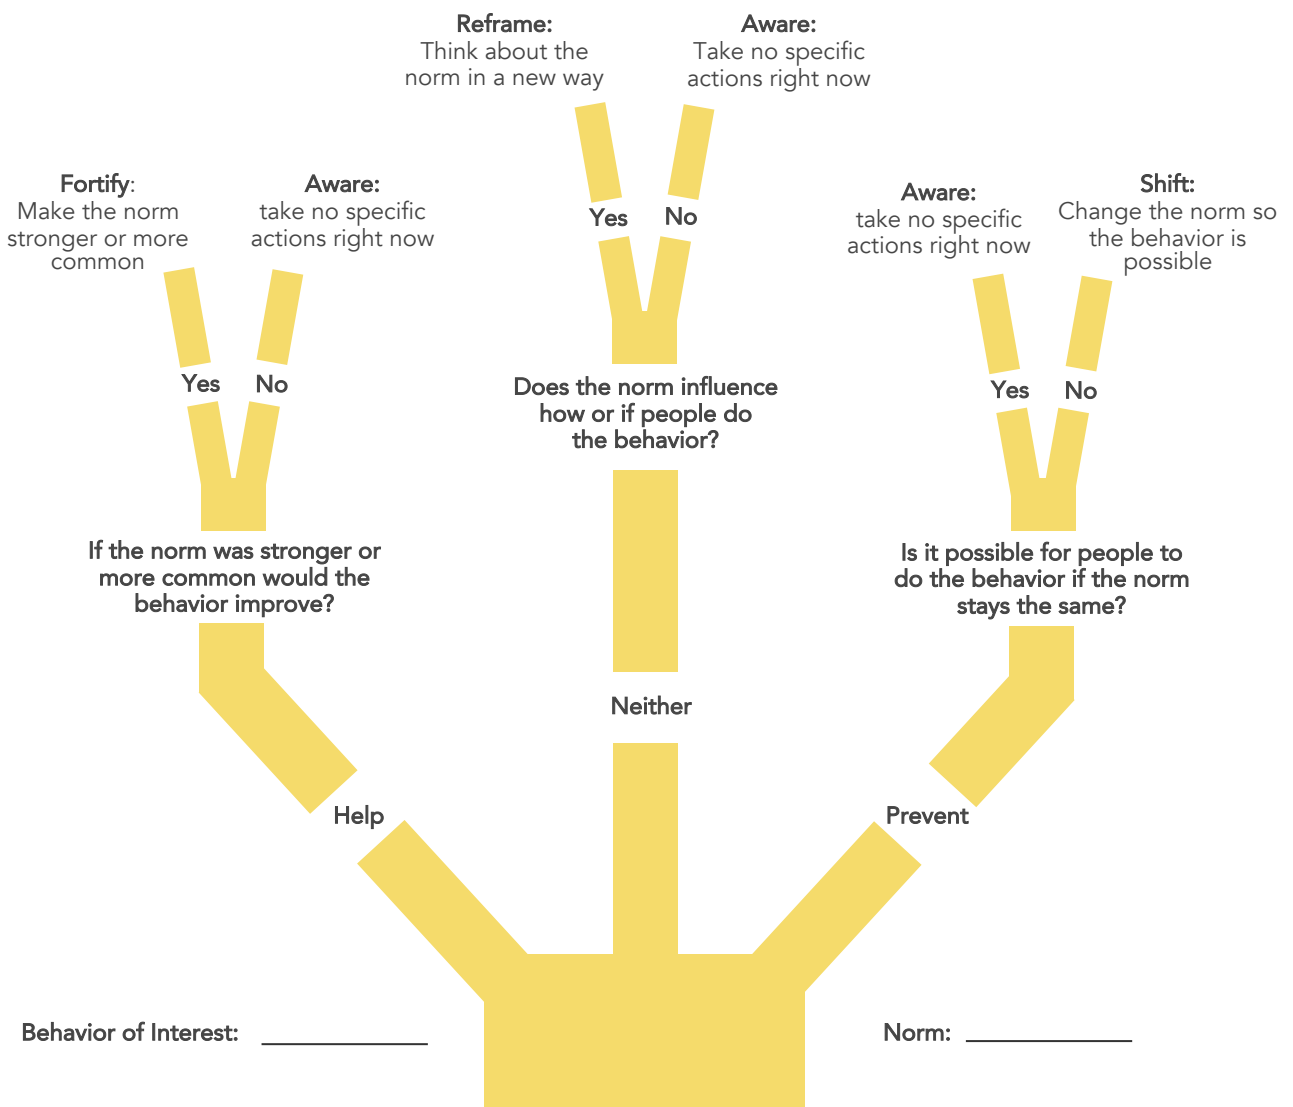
Reframe:
Think about the norm in a new way

Aware:
Take no specific actions right now

Fortify:
Make the norm stronger or more common

Aware:
take no specific actions right now

Yes No

Aware:
take no specific actions right now

Shift:
Change the norm so the behavior is possible

Yes No

Yes No

Does the norm influence how or if people do the behavior?

If the norm was stronger or more common would the behavior improve?

Is it possible for people to do the behavior if the norm stays the same?

Neither

Help

Prevent

Behavior of Interest: ____________

Norm: ____________